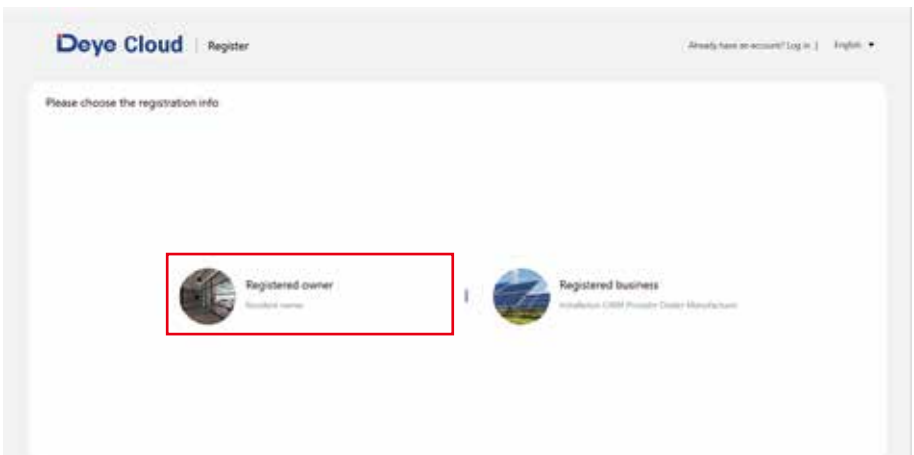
Deye Cloud | Register

Already have an account? Log in | English ▾

Please choose the registration info

Registered owner

Resident owner

Registered business

Installation O&M Provider Dealer Manufacturer